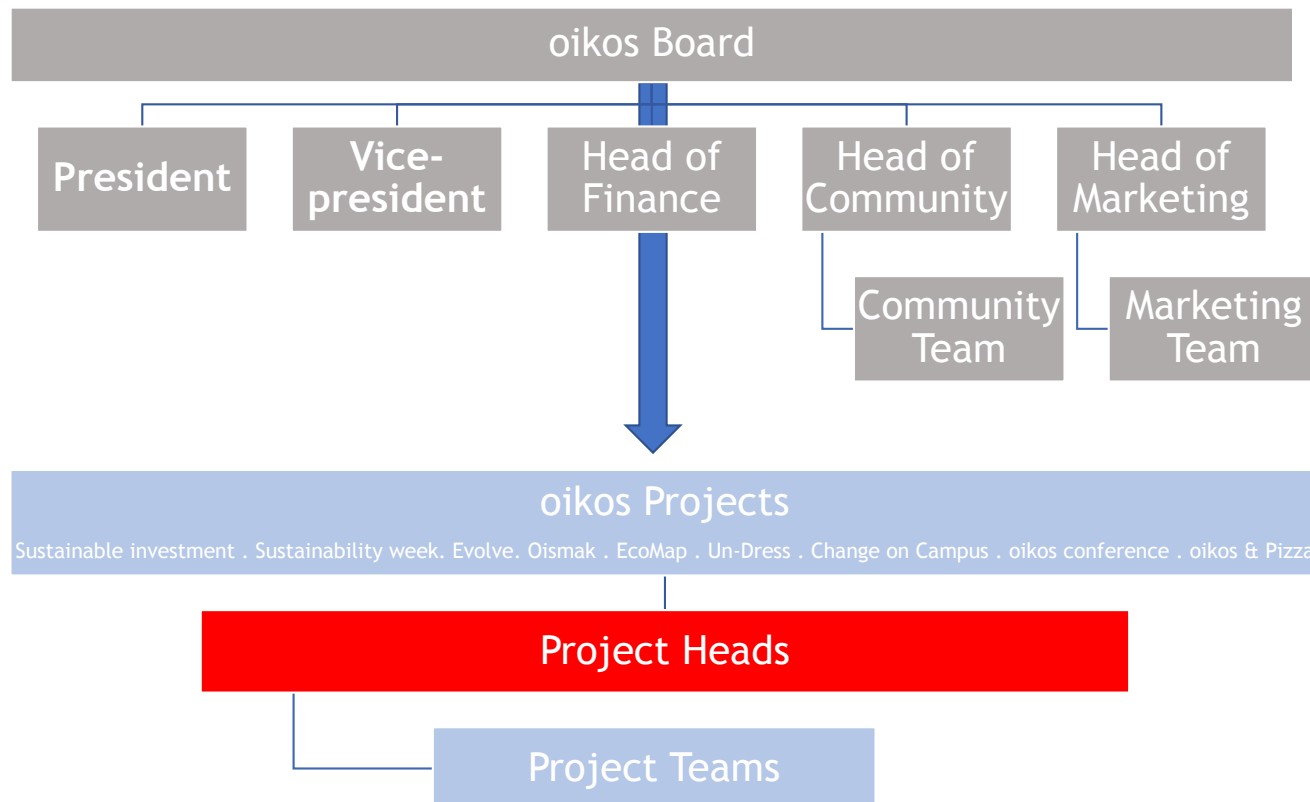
oikos Board

President

Vice-president

Head of Finance

Head of Community

Head of Marketing

Community Team

Marketing Team

oikos Projects

Sustainable investment . Sustainability week. Evolve. Oismak . EcoMap . Un-Dress . Change on Campus . oikos conference . oikos & Pizza

Project Heads

Project Teams